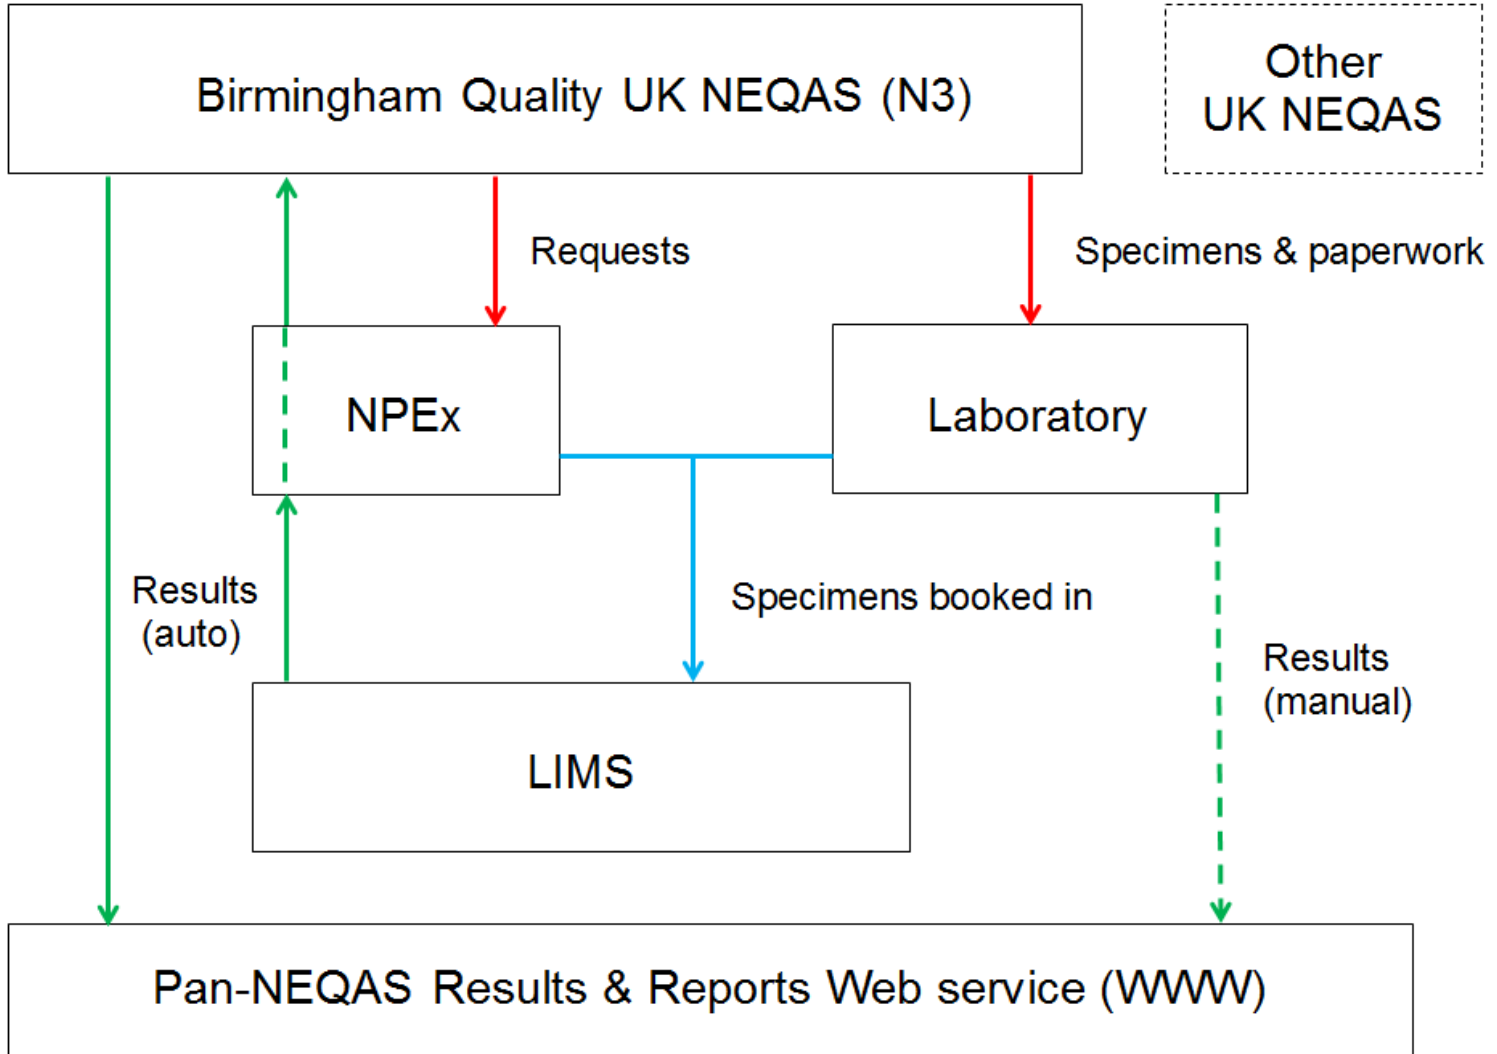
Birmingham Quality UK NEQAS (N3)

Other UK NEQAS

Requests

Specimens & paperwork

NPEx

Laboratory

Results (auto)

Specimens booked in

Results (manual)

LIMS

Pan-NEQAS Results & Reports Web service (WWW)